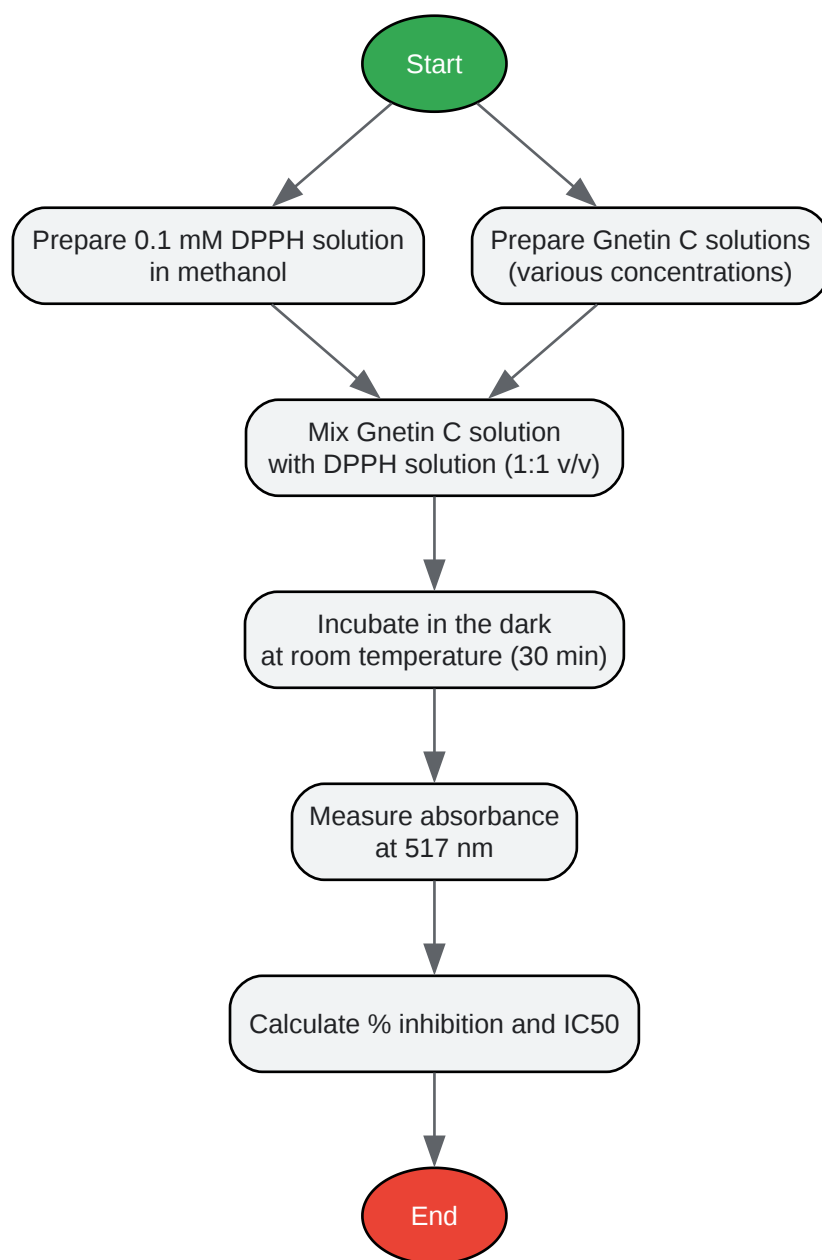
Start

Prepare 0.1 mM DPPH solution in methanol

Prepare Gnetin C solutions (various concentrations)

Mix Gnetin C solution with DPPH solution (1:1 v/v)

Incubate in the dark at room temperature (30 min)

Measure absorbance at 517 nm

Calculate % inhibition and IC50

End